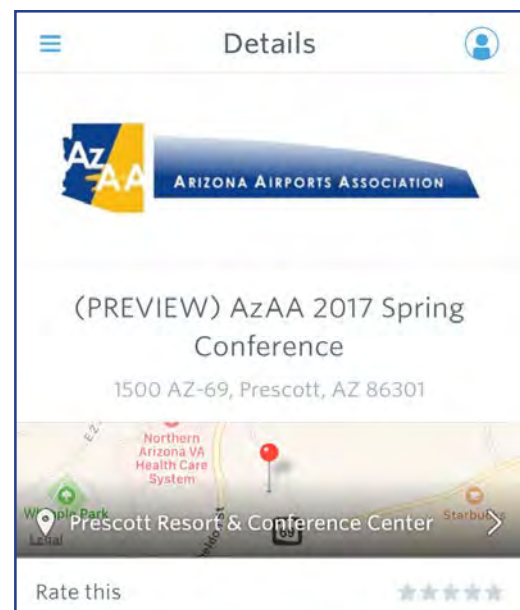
Details

AzAA

ARIZONA AIRPORTS ASSOCIATION

(PREVIEW) AzAA 2017 Spring Conference

1500 AZ-69, Prescott, AZ 86301

Northern Arizona VA Health Care System

Whipple Park

Legal

69

Starbucks

Prescott Resort & Conference Center

Rate this